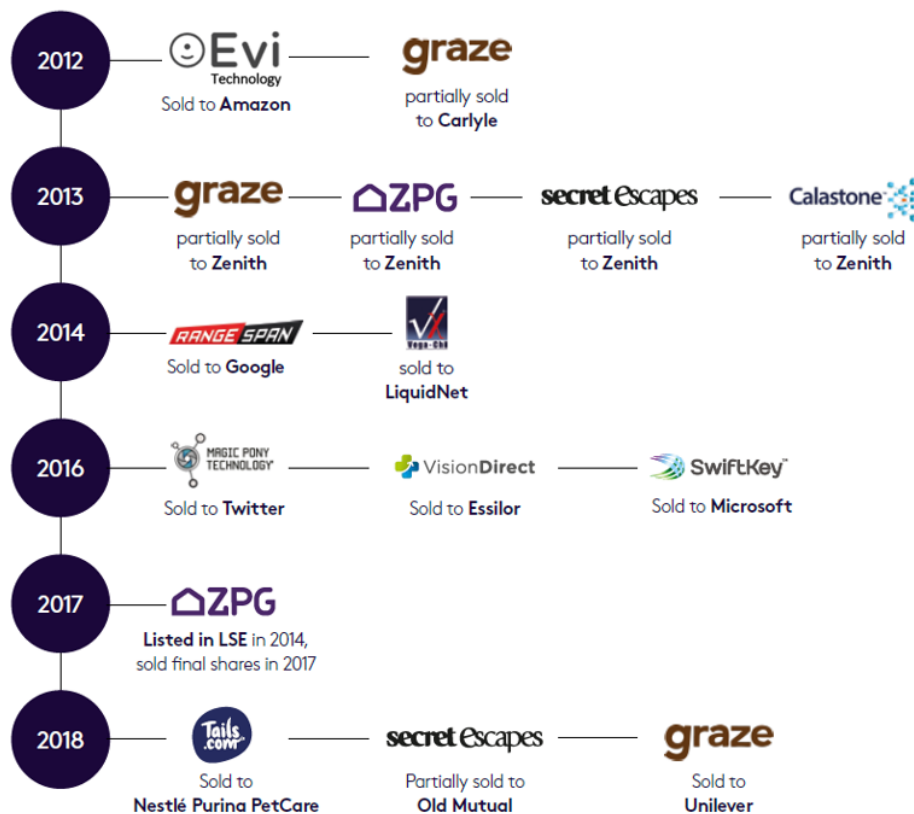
2012

Evi Technology
Sold to **Amazon**

graze
partially sold to **Carlyle**

2013

graze
partially sold to **Zenith**

ZPG
partially sold to **Zenith**

secret escapes
partially sold to **Zenith**

Calastone
partially sold to **Zenith**

2014

RANGESPAN
Sold to **Google**

Vega-Chi
sold to **LiquidNet**

2016

MAGIC PONY TECHNOLOGY
Sold to **Twitter**

VisionDirect
Sold to **Essilor**

SwiftKey
Sold to **Microsoft**

2017

ZPG
**Listed in LSE** in 2014, sold final shares in 2017

2018

Tails.com
Sold to **Nestlé Purina PetCare**

secret escapes
Partially sold to **Old Mutual**

graze
Sold to **Unilever**